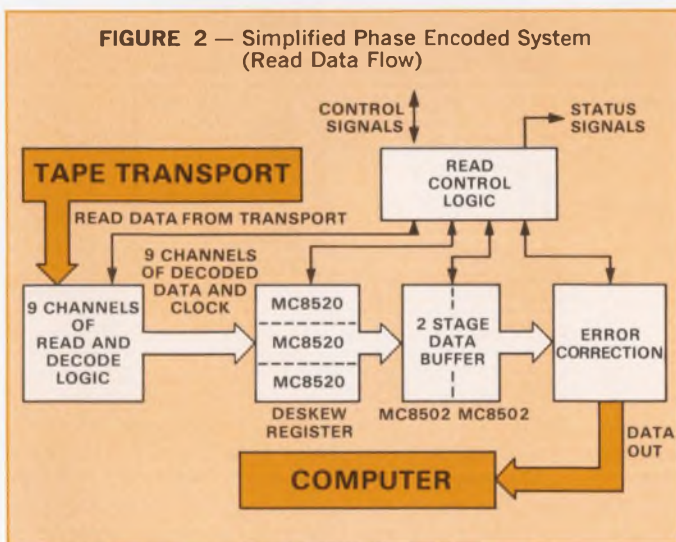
FIGURE 2 — Simplified Phase Encoded System (Read Data Flow)

CONTROL SIGNALS

STATUS SIGNALS

TAPE TRANSPORT

READ CONTROL LOGIC

READ DATA FROM TRANSPORT

9 CHANNELS OF DECODED DATA AND CLOCK

9 CHANNELS OF READ AND DECODE LOGIC

MC8520

MC8520

MC8520

DESKEW REGISTER

2 STAGE DATA BUFFER

MC8502 MC8502

ERROR CORRECTION

DATA OUT

COMPUTER